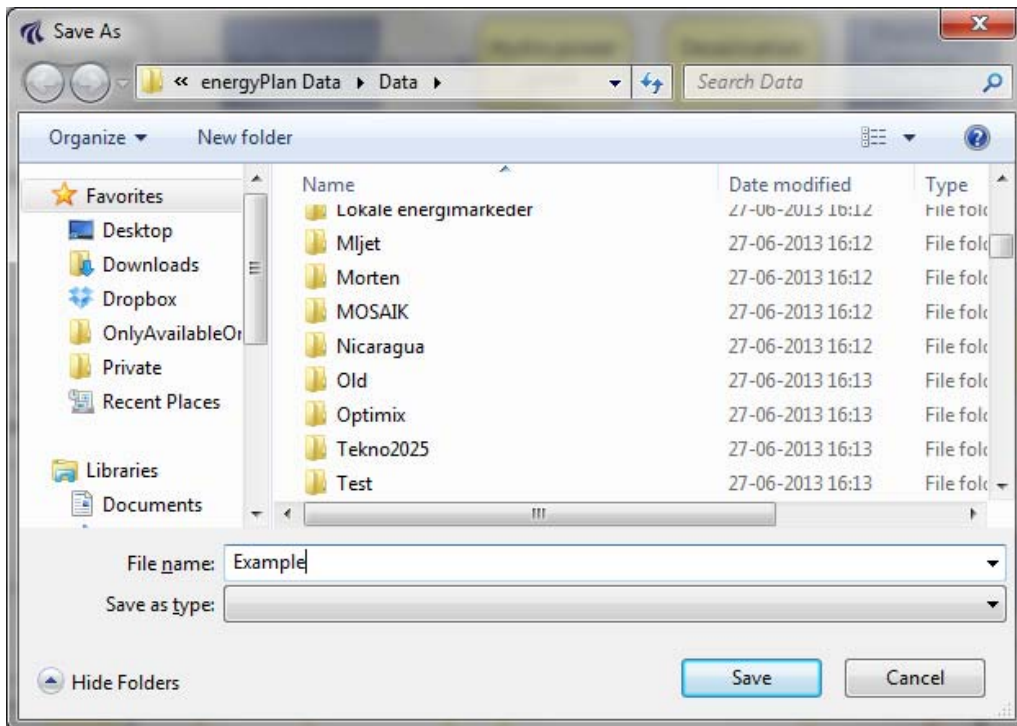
Save As

« energyPlan Data ▸ Data ▸

Search Data

Organize ▾ New folder

Favorites
Desktop
Downloads
Dropbox
OnlyAvailableOr
Private
Recent Places

Libraries
Documents

| Name | Date modified | Type |
|---|---|---|
| Lokale energimarkeder | 27-06-2013 16:12 | File folc |
| Mljet | 27-06-2013 16:12 | File folc |
| Morten | 27-06-2013 16:12 | File folc |
| MOSAIK | 27-06-2013 16:12 | File folc |
| Nicaragua | 27-06-2013 16:12 | File folc |
| Old | 27-06-2013 16:13 | File folc |
| Optimix | 27-06-2013 16:13 | File folc |
| Tekno2025 | 27-06-2013 16:13 | File folc |
| Test | 27-06-2013 16:13 | File folc |

File name: Example
Save as type:

Hide Folders

Save Cancel